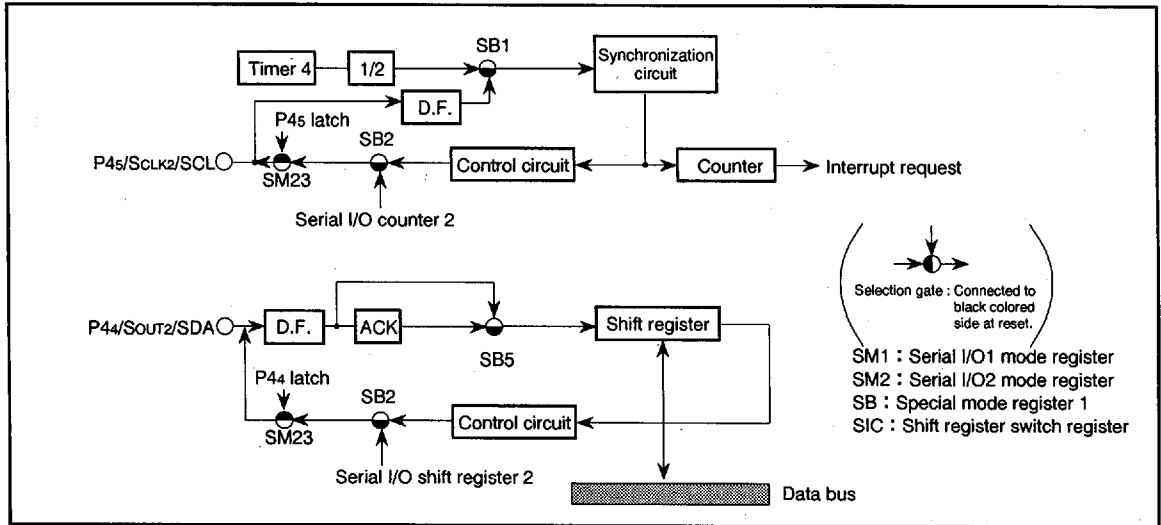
Timer 4

1/2

SB1

Synchronization circuit

D.F.

P4$_5$ latch

P4$_5$/S$_{CLK2}$/SCL

SM23

SB2

Control circuit

Counter

Interrupt request

Serial I/O counter 2

Selection gate : Connected to black colored side at reset.

P4$_4$/S$_{OUT2}$/SDA

D.F.

ACK

SB5

Shift register

P4$_4$ latch

SB2

SM23

Control circuit

Serial I/O shift register 2

Data bus

SM1 : Serial I/O1 mode register
SM2 : Serial I/O2 mode register
SB : Special mode register 1
SIC : Shift register switch register